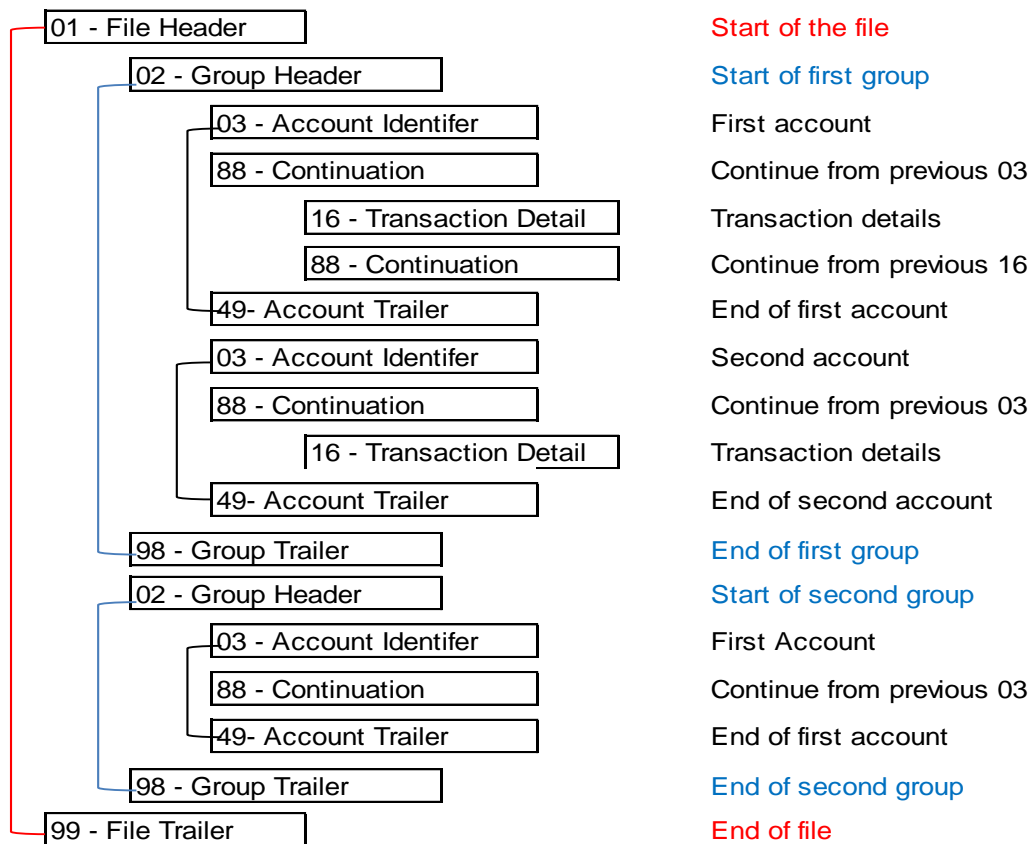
01 - File Header
Start of the file

02 - Group Header
Start of first group

03 - Account Identifer
First account

88 - Continuation
Continue from previous 03

16 - Transaction Detail
Transaction details

88 - Continuation
Continue from previous 16

49- Account Trailer
End of first account

03 - Account Identifer
Second account

88 - Continuation
Continue from previous 03

16 - Transaction Detail
Transaction details

49- Account Trailer
End of second account

98 - Group Trailer
End of first group

02 - Group Header
Start of second group

03 - Account Identifer
First Account

88 - Continuation
Continue from previous 03

49- Account Trailer
End of first account

98 - Group Trailer
End of second group

99 - File Trailer
End of file